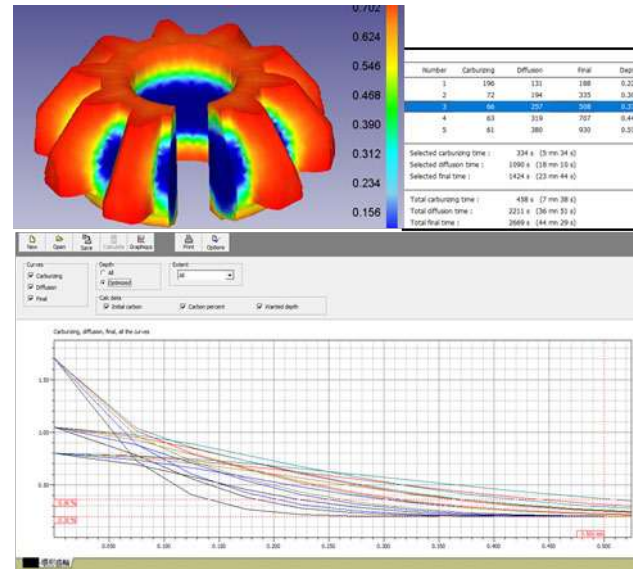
0.702
0.624
0.546
0.468
0.390
0.312
0.234
0.156

| Number | Carburizing | Diffusion | Final | Dep |
|---|---|---|---|---|
| 1 | 196 | 131 | 188 | 0.2 |
| 2 | 72 | 194 | 335 | 0.3 |
| 3 | 66 | 257 | 508 | 0.3 |
| 4 | 63 | 319 | 707 | 0.4 |
| 5 | 61 | 380 | 930 | 0.5 |

Selected carburizing time : 334 s (5 mn 34 s)
Selected diffusion time : 1090 s (18 mn 10 s)
Selected final time : 1424 s (23 mn 44 s)

Total carburizing time : 458 s (7 mn 38 s)
Total diffusion time : 2211 s (36 mn 51 s)
Total final time : 2669 s (44 mn 29 s)

New Open Save Calculate Graphiques Print Options

Curves
Carburizing
Diffusion
Final

Depth
All
Optimized

Extent
All

Calc data
Initial carbon
Carbon percent
Wanted depth

Carburizing, diffusion, final, all the curves

1.20
1.00
0.80

0.050 0.100 0.150 0.200 0.250 0.300 0.350 0.400 0.450 0.500

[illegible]